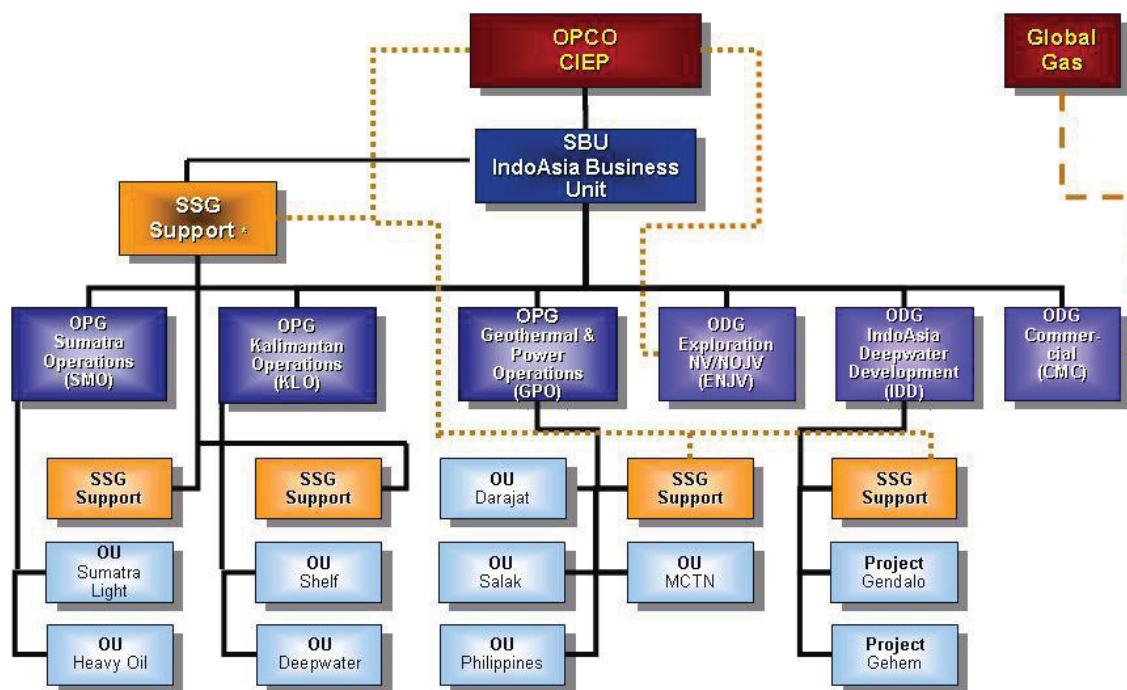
OPCO
CIEP

Global
Gas

SBU
IndoAsia Business
Unit

SSG
Support *

OPG
Sumatra
Operations
(SMO)

OPG
Kalimantan
Operations
(KLO)

OPG
Geothermal &
Power
Operations
(GPO)

ODG
Exploration
NV/NOJV
(ENJV)

ODG
IndoAsia
Deepwater
Development
(IDD)

ODG
Commercial
(CMC)

SSG
Support

SSG
Support

OU
Darajat

SSG
Support

SSG
Support

OU
Sumatra
Light

OU
Shelf

OU
Salak

OU
MCTN

Project
Gendalo

OU
Heavy Oil

OU
Deepwater

OU
Philippines

Project
Gehem